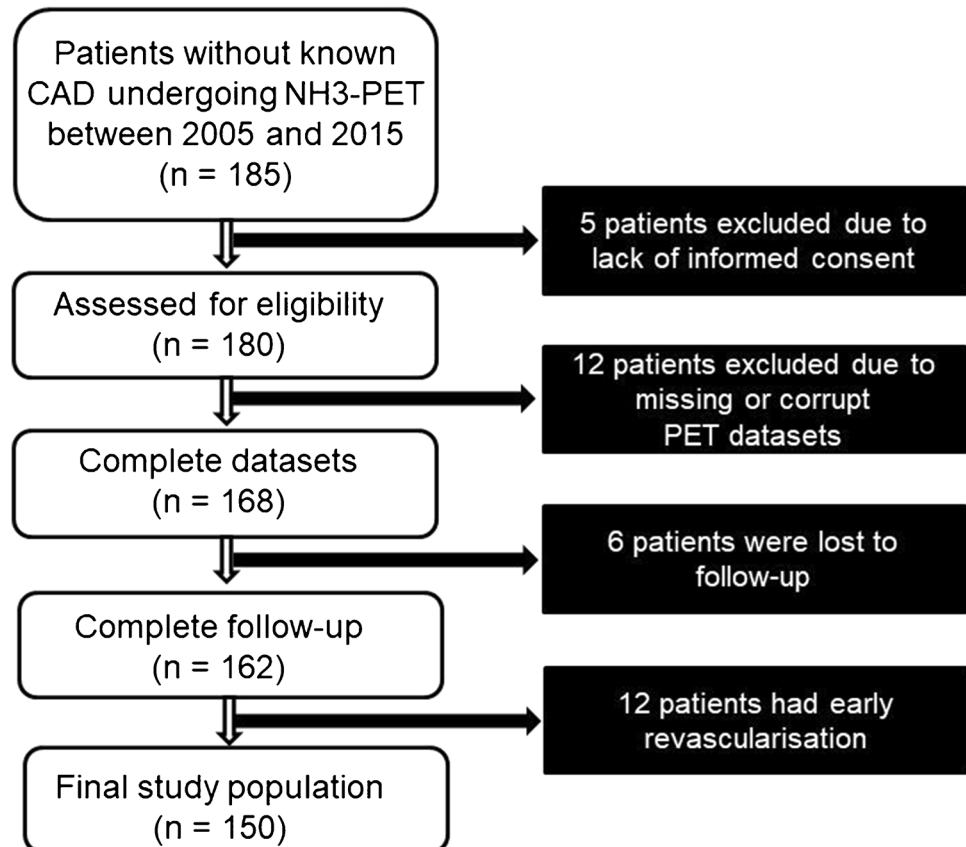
Patients without known CAD undergoing NH3-PET between 2005 and 2015 (n = 185)

5 patients excluded due to lack of informed consent

Assessed for eligibility (n = 180)

12 patients excluded due to missing or corrupt PET datasets

Complete datasets (n = 168)

6 patients were lost to follow-up

Complete follow-up (n = 162)

12 patients had early revascularisation

Final study population (n = 150)